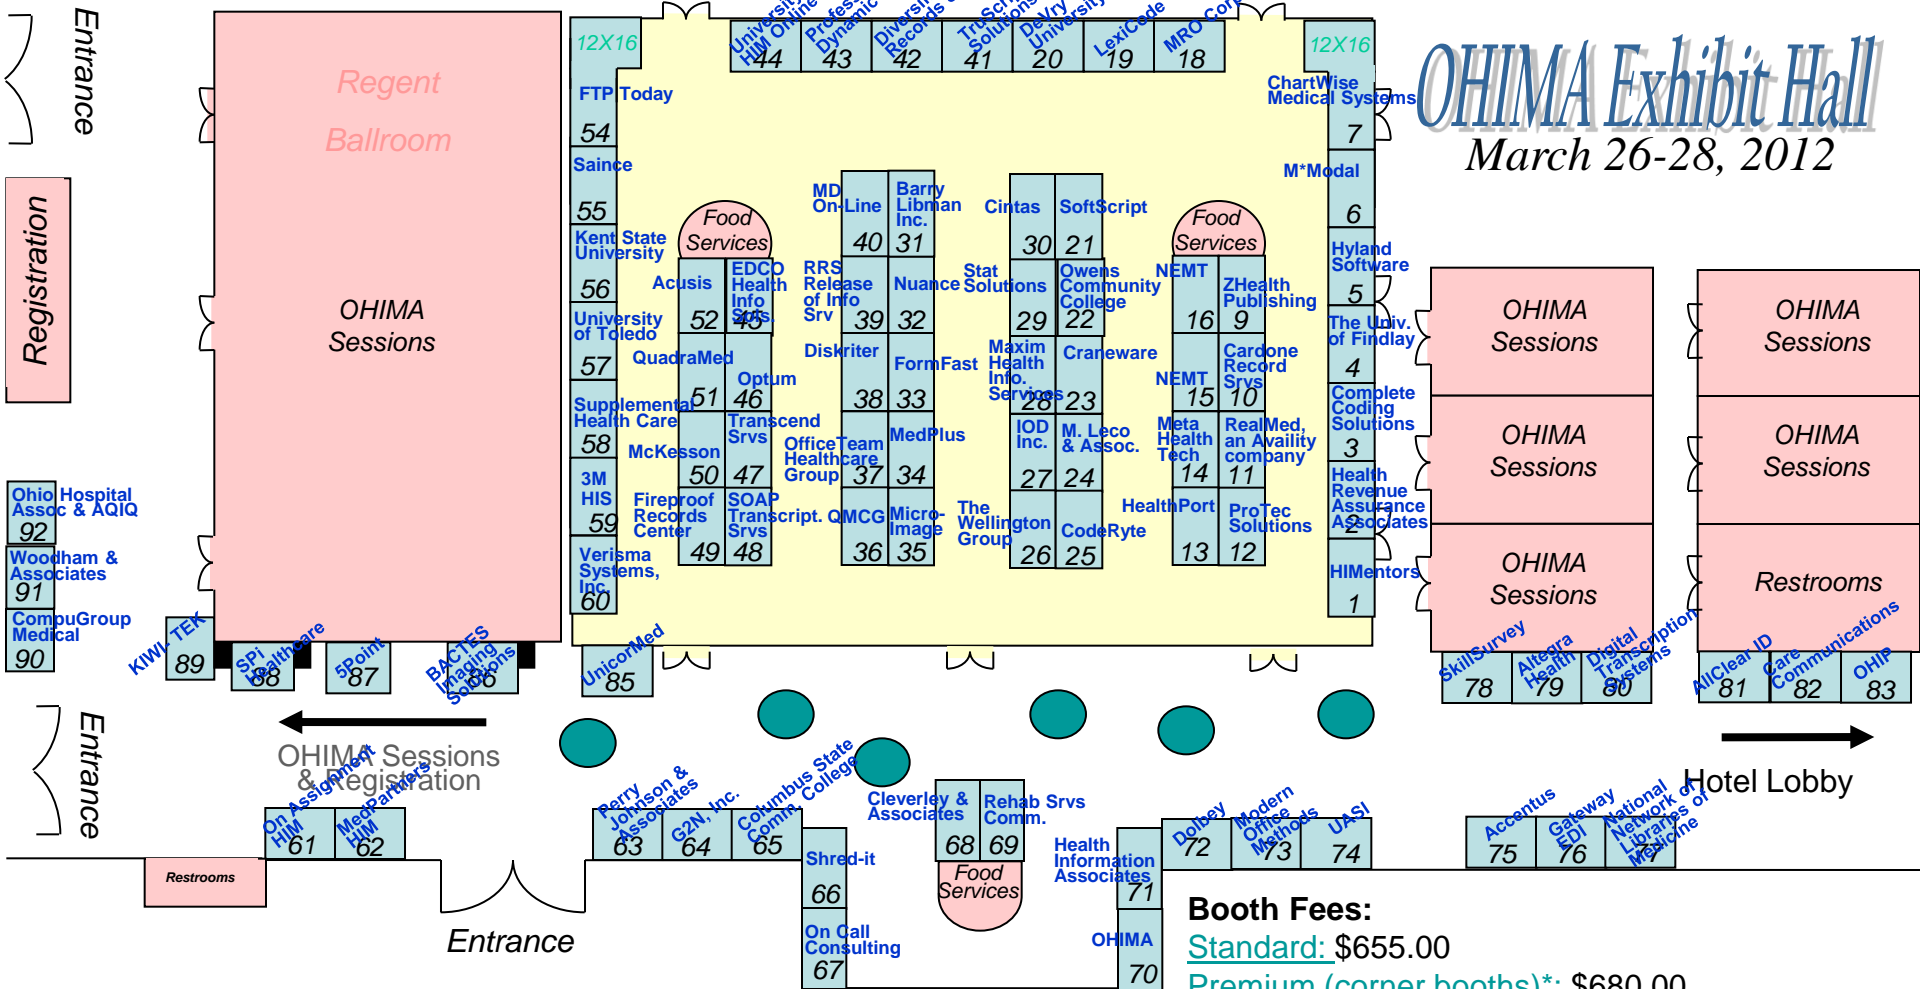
OHIMA Exhibit Hall
March 26-28, 2012

Entrance
Registration
Regent Ballroom
OHIMA Sessions

12X16
12X16
FTP Today 54
Saince 55
Kent State University 56
University of Toledo 57
Supplemental Health Care 58
3M HIS 59
Verisma Systems, Inc. 60

Universit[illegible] HIM Online 44
Profes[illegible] Dynamic 43
Divers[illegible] Records 42
TruScri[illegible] Solutions 41
DeVry University 20
LexiCode 19
MRO Corp 18

ChartWise Medical Systems 7
M*Modal 6
Hyland Software 5
The Univ. of Findlay 4
Complete Coding Solutions 3
Health Revenue Assurance Associates 2
HIMentors 1

Food Services
Food Services

Acusis 52
EDCO Health Info Sols. 45
QuadraMed 51
Optum 46
McKesson 50
Transcend Srvs 47
Fireproof Records Center 49
SOAP Transcript. Srvs 48

MD On-Line 40
Barry Libman Inc. 31
RRS Release of Info Srv 39
Nuance 32
Diskriter 38
FormFast 33
OfficeTeam Healthcare Group 37
MedPlus 34
QMCG 36
Micro-Image 35

Cintas 30
SoftScript 21
Stat Solutions
Owens Community College 22
29
Maxim Health Info. Services 28
Craneware 23
IOD Inc. 27
M. Leco & Assoc. 24
The Wellington Group
CodeRyte 26 25

NEMT 16
ZHealth Publishing 9
NEMT 15
Cardone Record Srvs 10
Meta Health Tech 14
RealMed, an Availity company 11
HealthPort 13
ProTec Solutions 12

OHIMA Sessions
OHIMA Sessions
OHIMA Sessions
OHIMA Sessions
OHIMA Sessions
Restrooms

Ohio Hospital Assoc & AQIQ 92
Woodham & Associates 91
CompuGroup Medical 90
KIWI TEK 89
SPi Healthcare 88
5Point 87
BACTES Imaging Solutions 86
UnicorMed 85

SkillSurvey 78
Altegra Health 79
Digital Transcription Systems 80
AllClear ID 81
Care Communications 82
OHIP 83

Entrance
OHIMA Sessions & Registration
On Assignment HIM 61
MedPartners HIM 62
Restrooms
Entrance
Perry Johnson & Associates 63
G2N, Inc. 64
Columbus State Comm. College 65
Shred-it 66
On Call Consulting 67
Cleverley & Associates 68
Rehab Srvs Comm. 69
Food Services
Health Information Associates 71
OHIMA 70
Dolbey 72
Modern Office Methods 73
UASI 74
Accentus 75
Gateway EDI 76
National Network of Libraries of Medicine 77
Hotel Lobby

Booth Fees:
Standard: $655.00
Premium (corner booths)*: $680.00